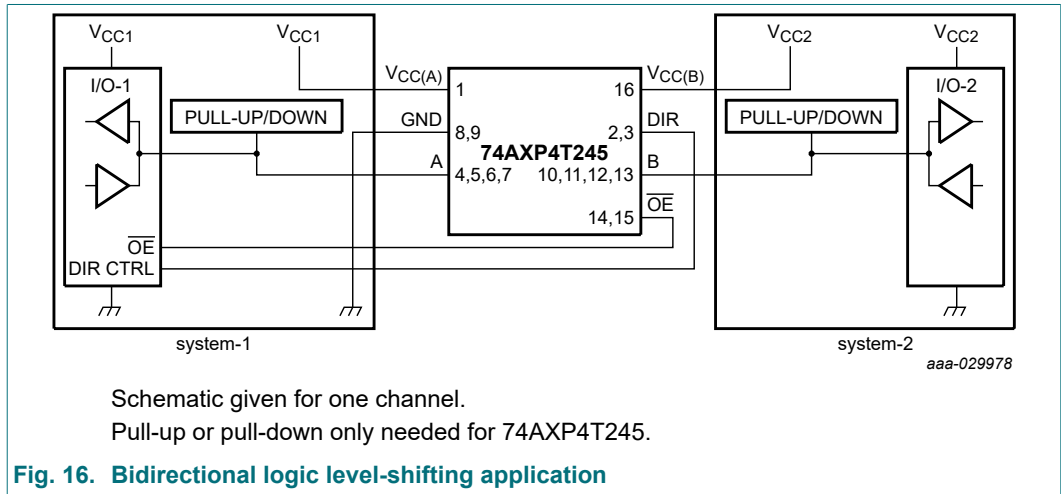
$V_{CC1}$

$V_{CC1}$

I/O-1

PULL-UP/DOWN

$V_{CC(A)}$

1

GND

8,9

A

4,5,6,7

74AXP4T245

16

$V_{CC(B)}$

2,3

DIR

B

10,11,12,13

14,15

$\overline{OE}$

$V_{CC2}$

$V_{CC2}$

I/O-2

PULL-UP/DOWN

$\overline{OE}$

DIR CTRL

system-1

system-2

aaa-029978

Schematic given for one channel.

Pull-up or pull-down only needed for 74AXP4T245.

Fig. 16. Bidirectional logic level-shifting application